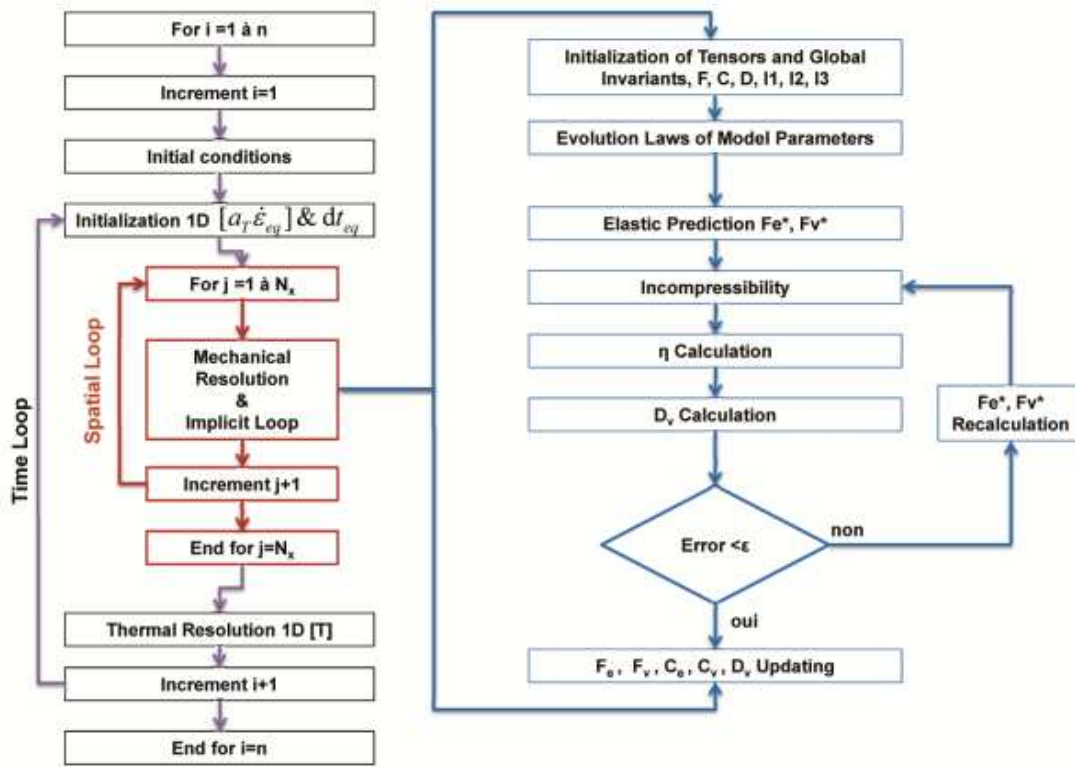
For i =1 à n

Increment i=1

Initial conditions

Initialization 1D $[a_T \dot{\varepsilon}_{eq}]$ & $\mathrm{d}t_{eq}$

Time Loop

Spatial Loop

For j =1 à N$_x$

Mechanical Resolution & Implicit Loop

Increment j+1

End for j=N$_x$

Thermal Resolution 1D [T]

Increment i+1

End for i=n

Initialization of Tensors and Global Invariants, F, C, D, I1, I2, I3

Evolution Laws of Model Parameters

Elastic Prediction Fe*, Fv*

Incompressibility

η Calculation

D$_v$ Calculation

Error <ε

non

Fe*, Fv* Recalculation

oui

F$_e$ , F$_v$ , C$_e$ , C$_v$ , D$_v$ Updating